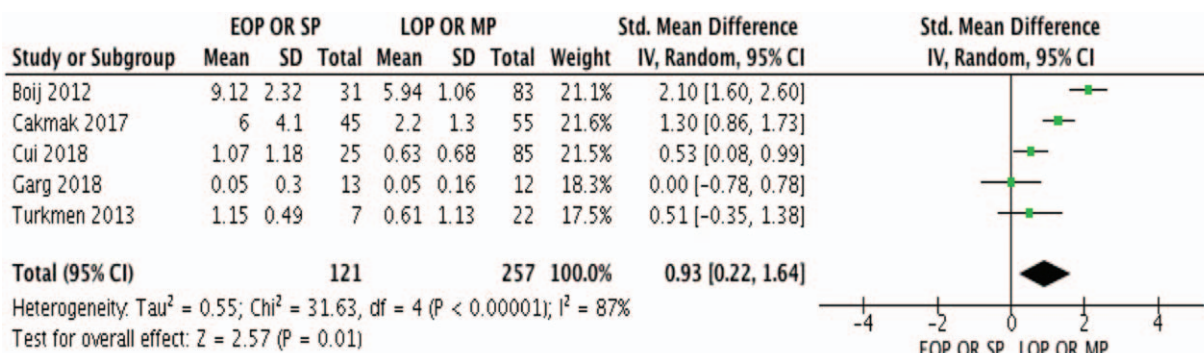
| Study or Subgroup | EOP OR SP Mean | SD | Total | LOP OR MP Mean | SD | Total | Weight | Std. Mean Difference IV, Random, 95% CI |
|---|---|---|---|---|---|---|---|---|
| Boij 2012 | 9.12 | 2.32 | 31 | 5.94 | 1.06 | 83 | 21.1% | 2.10 [1.60, 2.60] |
| Cakmak 2017 | 6 | 4.1 | 45 | 2.2 | 1.3 | 55 | 21.6% | 1.30 [0.86, 1.73] |
| Cui 2018 | 1.07 | 1.18 | 25 | 0.63 | 0.68 | 85 | 21.5% | 0.53 [0.08, 0.99] |
| Garg 2018 | 0.05 | 0.3 | 13 | 0.05 | 0.16 | 12 | 18.3% | 0.00 [−0.78, 0.78] |
| Turkmen 2013 | 1.15 | 0.49 | 7 | 0.61 | 1.13 | 22 | 17.5% | 0.51 [−0.35, 1.38] |
| **Total (95% CI)** | | | **121** | | | **257** | **100.0%** | **0.93 [0.22, 1.64]** |

Heterogeneity: Tau$^2$ = 0.55; Chi$^2$ = 31.63, df = 4 (P < 0.00001); I$^2$ = 87%
Test for overall effect: Z = 2.57 (P = 0.01)

Std. Mean Difference
IV, Random, 95% CI

-4 -2 0 2 4
EOP OR SP LOP OR MP